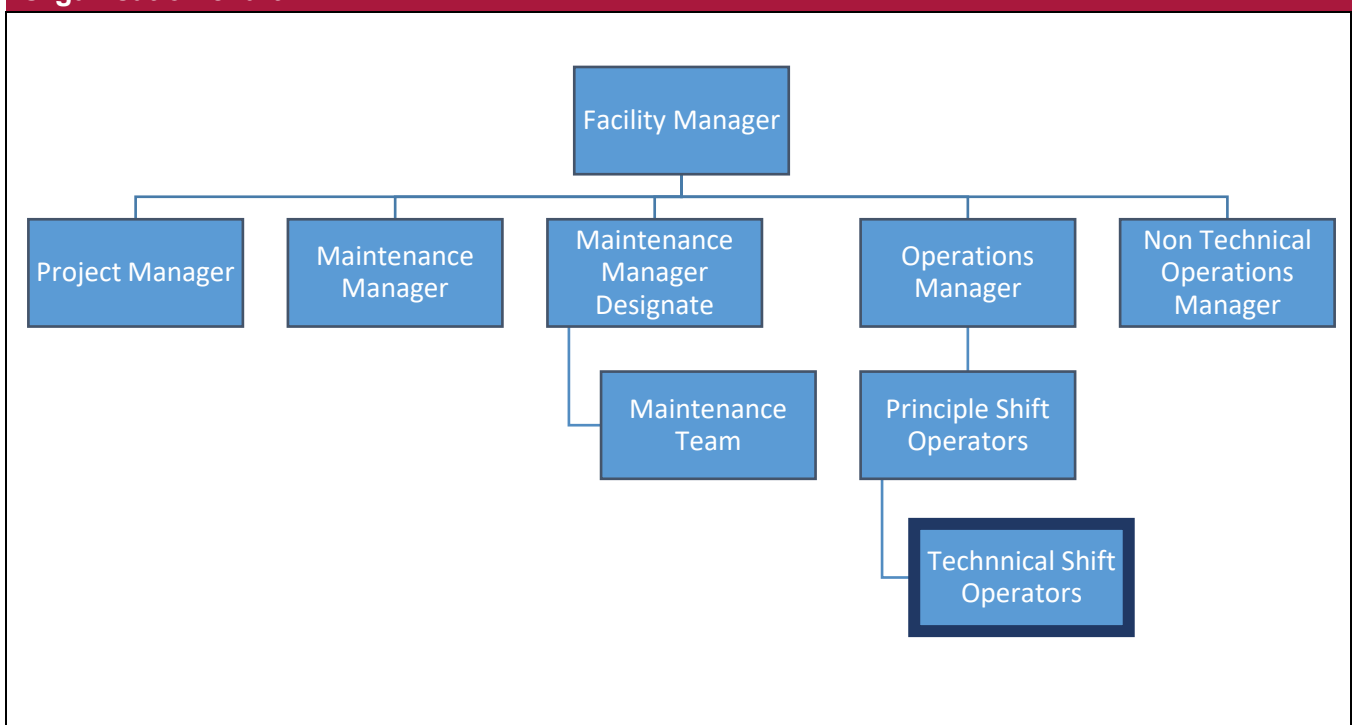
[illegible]

Facility Manager

Project Manager

Maintenance Manager

Maintenance Manager Designate

Operations Manager

Non Technical Operations Manager

Maintenance Team

Principle Shift Operators

Technical Shift Operators